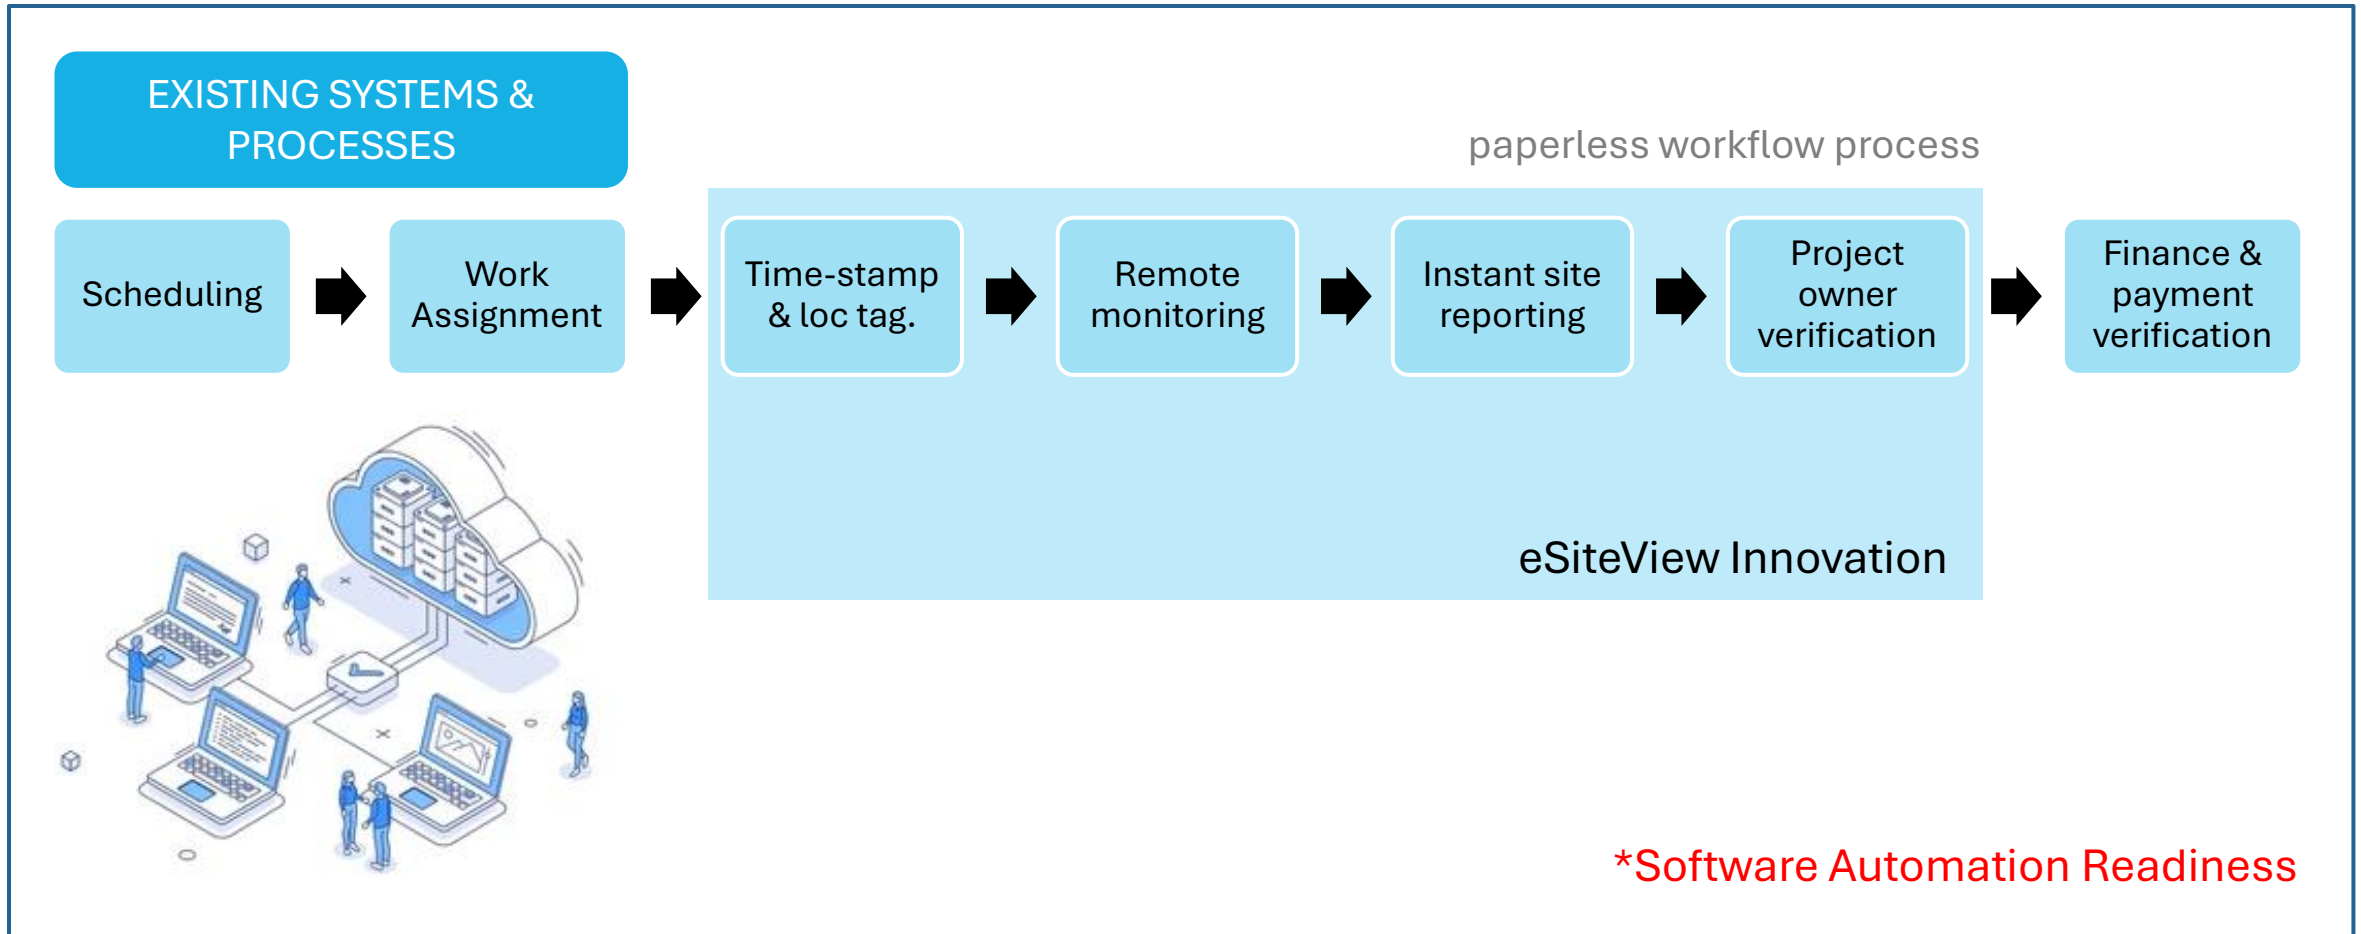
EXISTING SYSTEMS & PROCESSES

paperless workflow process

Scheduling

Work Assignment

Time-stamp & loc tag.

Remote monitoring

Instant site reporting

Project owner verification

Finance & payment verification

eSiteView Innovation

*Software Automation Readiness